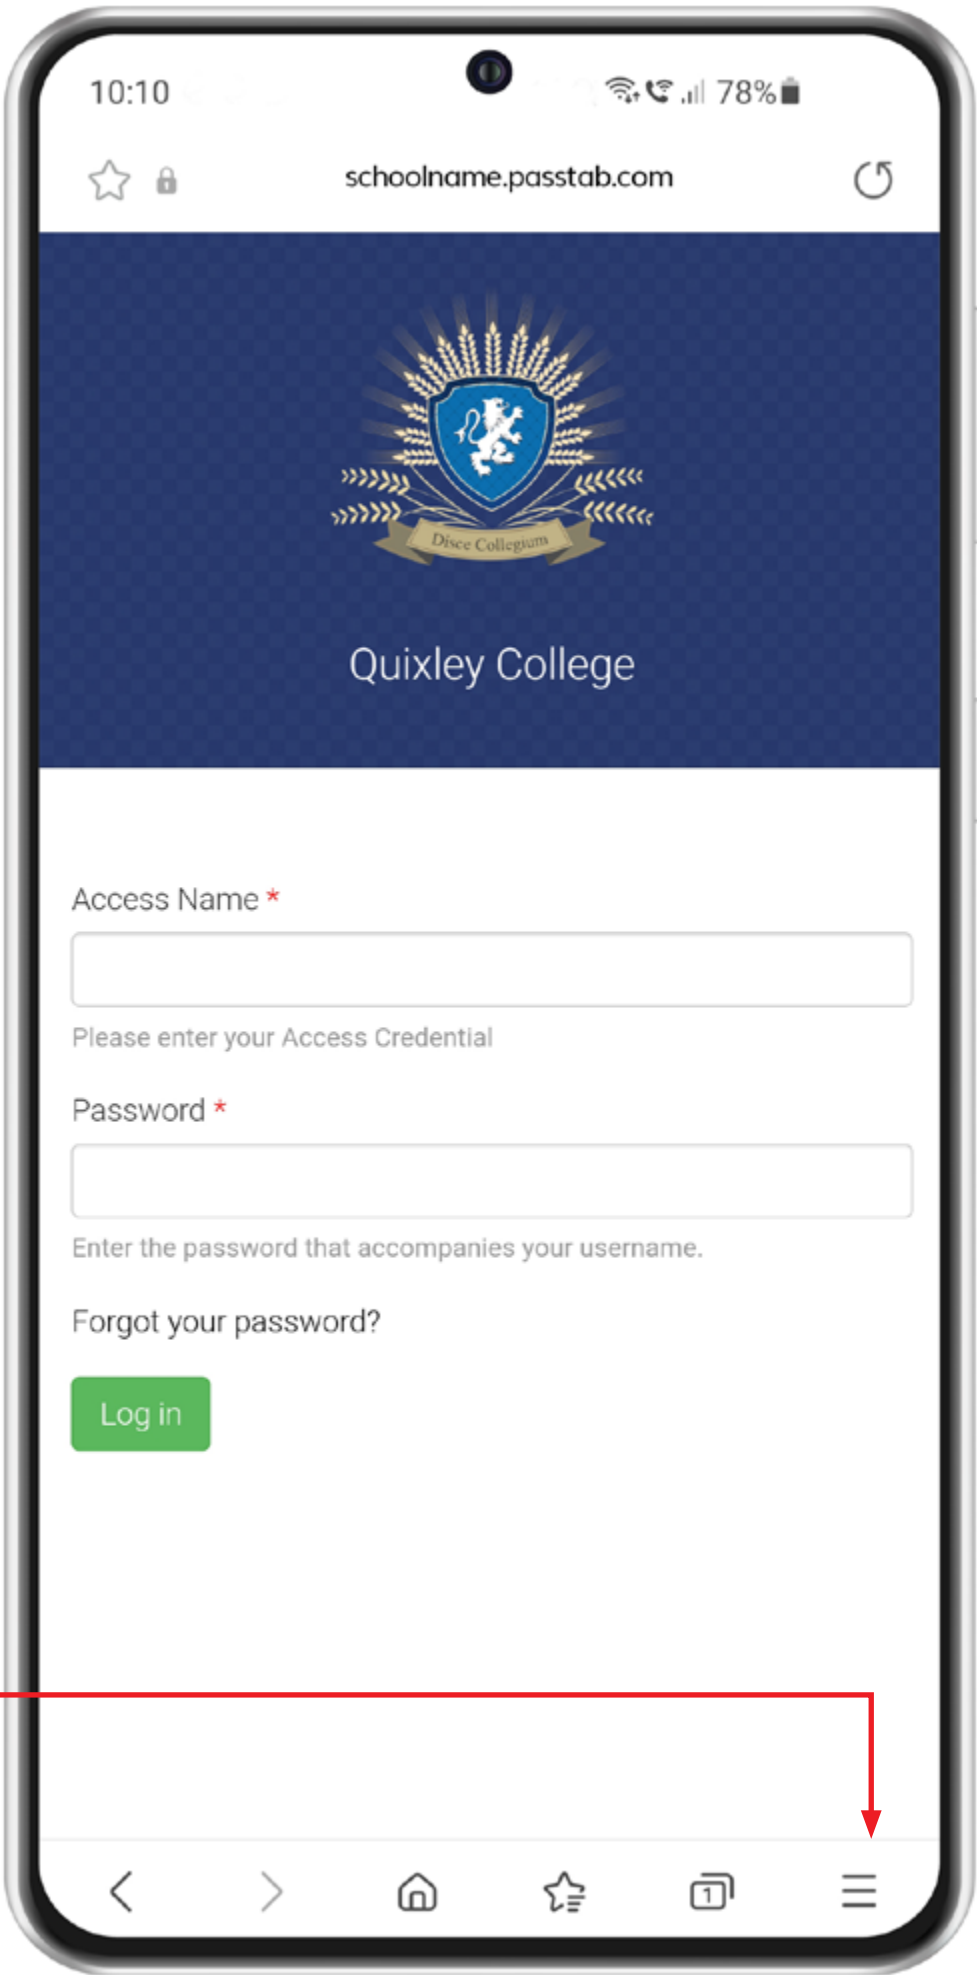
10:10 78%

schoolname.passtab.com

Disce Collegium

Quixley College

Access Name *

Please enter your Access Credential

Password *

Enter the password that accompanies your username.

Forgot your password?

Log in

1